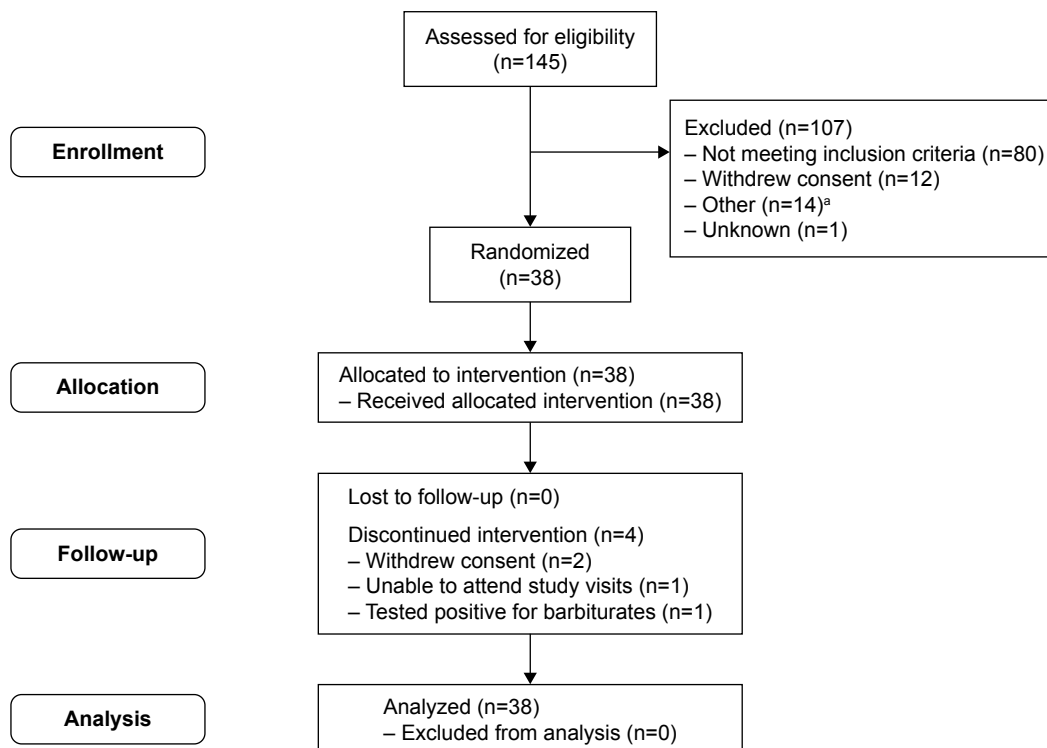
Assessed for eligibility (n=145)

Enrollment

Excluded (n=107)
– Not meeting inclusion criteria (n=80)
– Withdrew consent (n=12)
– Other (n=14)$^a$
– Unknown (n=1)

Randomized (n=38)

Allocation

Allocated to intervention (n=38)
– Received allocated intervention (n=38)

Follow-up

Lost to follow-up (n=0)

Discontinued intervention (n=4)
– Withdrew consent (n=2)
– Unable to attend study visits (n=1)
– Tested positive for barbiturates (n=1)

Analysis

Analyzed (n=38)
– Excluded from analysis (n=0)